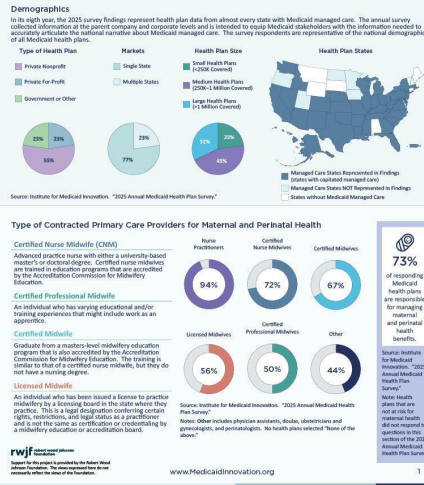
Demographics

In its eighth year, the 2025 survey findings represent health plan data from almost every state with Medicaid managed care. The annual survey collected information at the parent company and corporate levels and is intended to equip Medicaid stakeholders with the information needed to accurately articulate the national narrative about Medicaid managed care. The survey respondents are representative of the national demographic of all Medicaid health plans.

Type of Health Plan

Private Nonprofit

Private For-Profit

Government or Other

23%

23%

55%

Markets

Single State

Multiple States

23%

77%

Health Plan Size

Small Health Plans (<250K Covered)

Medium Health Plans (250K-1 Million Covered)

Large Health Plans (>1 Million Covered)

32%

23%

45%

Health Plan States

Managed Care States Represented in Findings (states with capitated managed care)

Managed Care States NOT Represented in Findings

States without Medicaid Managed Care

Source: Institute for Medicaid Innovation. "2025 Annual Medicaid Health Plan Survey."

Type of Contracted Primary Care Providers for Maternal and Perinatal Health

Certified Nurse Midwife (CNM)

Advanced practice nurse with either a university-based master's or doctoral degree. Certified nurse midwives are trained in education programs that are accredited by the Accreditation Commission for Midwifery Education.

Certified Professional Midwife

An individual who has varying educational and/or training experiences that might include work as an apprentice.

Certified Midwife

Graduate from a masters-level midwifery education program that is also accredited by the Accreditation Commission for Midwifery Education. The training is similar to that of a certified nurse midwife, but they do not have a nursing degree.

Licensed Midwife

An individual who has been issued a license to practice midwifery by a licensing board in the state where they practice. This is a legal designation conferring certain rights, restrictions, and legal status as a practitioner and is not the same as certification or credentialing by a midwifery education or accreditation board.

Nurse Practitioners

94%

Certified Nurse Midwives

72%

Certified Midwives

67%

Licensed Midwives

56%

Certified Professional Midwives

50%

Other

44%

Source: Institute for Medicaid Innovation. "2025 Annual Medicaid Health Plan Survey."

Note: Other includes physician assistants, doulas, obstetricians and gynecologists, and perinatologists. No health plans selected "None of the above."

73%

of responding Medicaid health plans are responsible for managing maternal and perinatal health benefits.

Source: Institute for Medicaid Innovation. "2025 Annual Medicaid Health Plan Survey."

Note: Health plans that are not at risk for maternal health did not respond to questions in this section of the 2025 Annual Medicaid Health Plan Survey.

rwjf robert wood johnson foundation

Support for this project is provided by the Robert Wood Johnson Foundation. The views expressed here do not necessarily reflect the views of the Foundation.

www.Medicaidinnovation.org

1